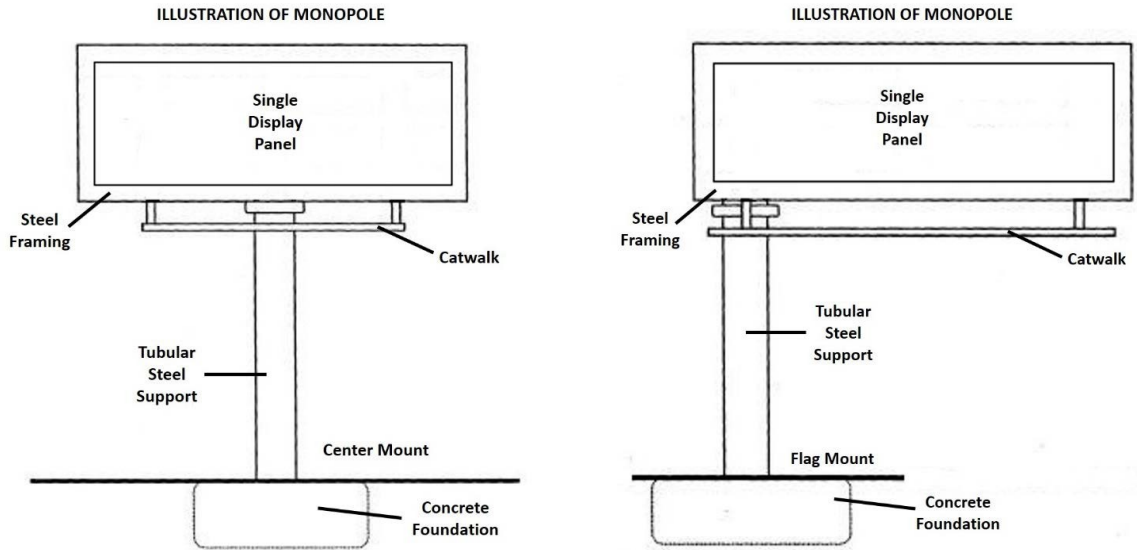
ILLUSTRATION OF MONOPOLE

Single Display Panel

Steel Framing

Catwalk

Tubular Steel Support

Center Mount

Concrete Foundation

ILLUSTRATION OF MONOPOLE

Single Display Panel

Steel Framing

Catwalk

Tubular Steel Support

Flag Mount

Concrete Foundation